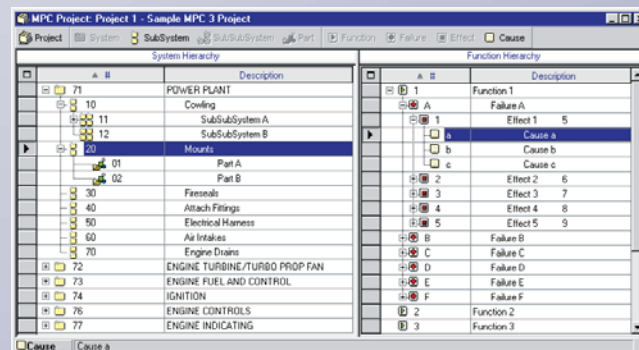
MPC Project: Project 1 - Sample MPC 3 Project

Project System SubSystem SubSubSystem Part Function Failure Effect Cause

System Hierarchy

| | # | Description |
|---|---|---|
| | 71 | POWER PLANT |
| | 10 | Cowling |
| | 11 | SubSubSystem A |
| | 12 | SubSubSystem B |
| | 20 | Mounts |
| | 01 | Part A |
| | 02 | Part B |
| | 30 | Fireseals |
| | 40 | Attach Fittings |
| | 50 | Electrical Harness |
| | 60 | Air Intakes |
| | 70 | Engine Drains |
| | 72 | ENGINE TURBINE/TURBO PROP FAN |
| | 73 | ENGINE FUEL AND CONTROL |
| | 74 | IGNITION |
| | 76 | ENGINE CONTROLS |
| | 77 | ENGINE INDICATING |

Function Hierarchy

| | # | Description |
|---|---|---|
| | 1 | Function 1 |
| | A | Failure A |
| | 1 | Effect 1 5 |
| | a | Cause a |
| | b | Cause b |
| | c | Cause c |
| | 2 | Effect 2 6 |
| | 3 | Effect 3 7 |
| | 4 | Effect 4 8 |
| | 5 | Effect 5 9 |
| | B | Failure B |
| | C | Failure C |
| | D | Failure D |
| | E | Failure E |
| | F | Failure F |
| | 2 | Function 2 |
| | 3 | Function 3 |

Cause Cause a